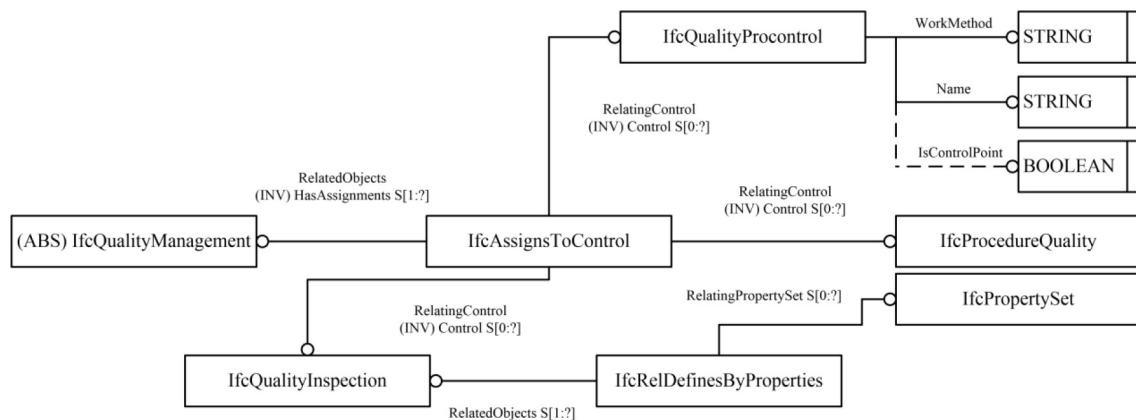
IfcQualityProcontrol

WorkMethod

STRING

Name

STRING

IsControlPoint

BOOLEAN

RelatingControl
(INV) Control S[0:?]

RelatedObjects
(INV) HasAssignments S[1:?]

RelatingControl
(INV) Control S[0:?]

(ABS) IfcQualityManagement

IfcAssignsToControl

IfcProcedureQuality

RelatingPropertySet S[0:?]

IfcPropertySet

RelatingControl
(INV) Control S[0:?]

IfcQualityInspection

IfcRelDefinesByProperties

RelatedObjects S[1:?]